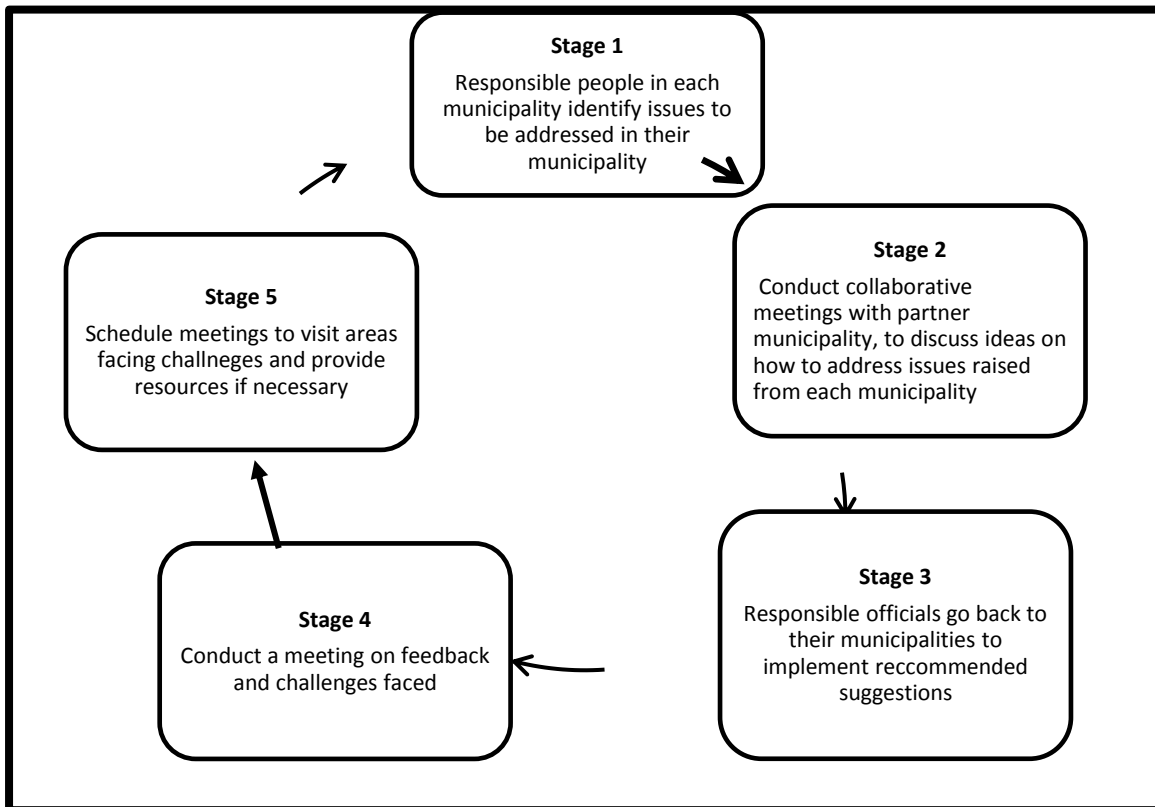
Stage 1
Responsible people in each municipality identify issues to be addressed in their municipality

Stage 2
Conduct collaborative meetings with partner municipality, to discuss ideas on how to address issues raised from each municipality

Stage 3
Responsible officials go back to their municipalities to implement reccommended suggestions

Stage 4
Conduct a meeting on feedback and challenges faced

Stage 5
Schedule meetings to visit areas facing challneges and provide resources if necessary